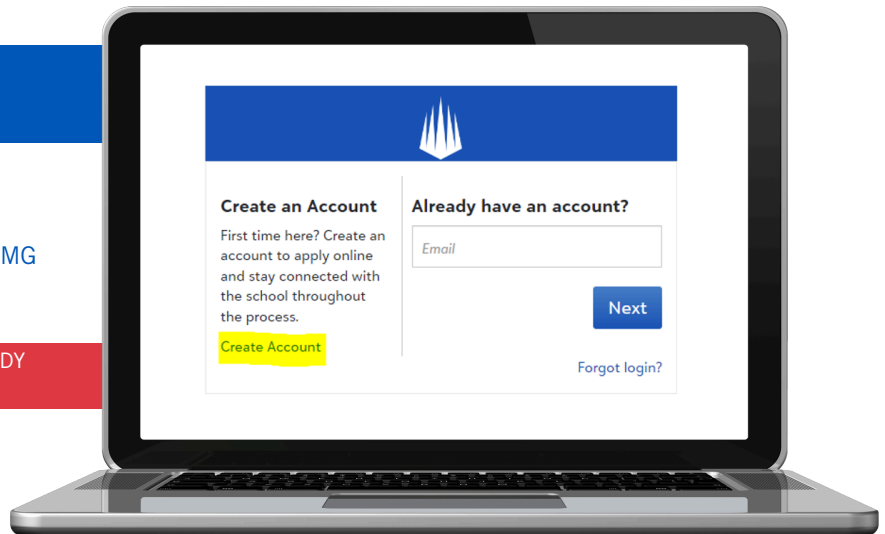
MG

DY

Create an Account

First time here? Create an account to apply online and stay connected with the school throughout the process.

Create Account

Already have an account?

Email

Next

Forgot login?